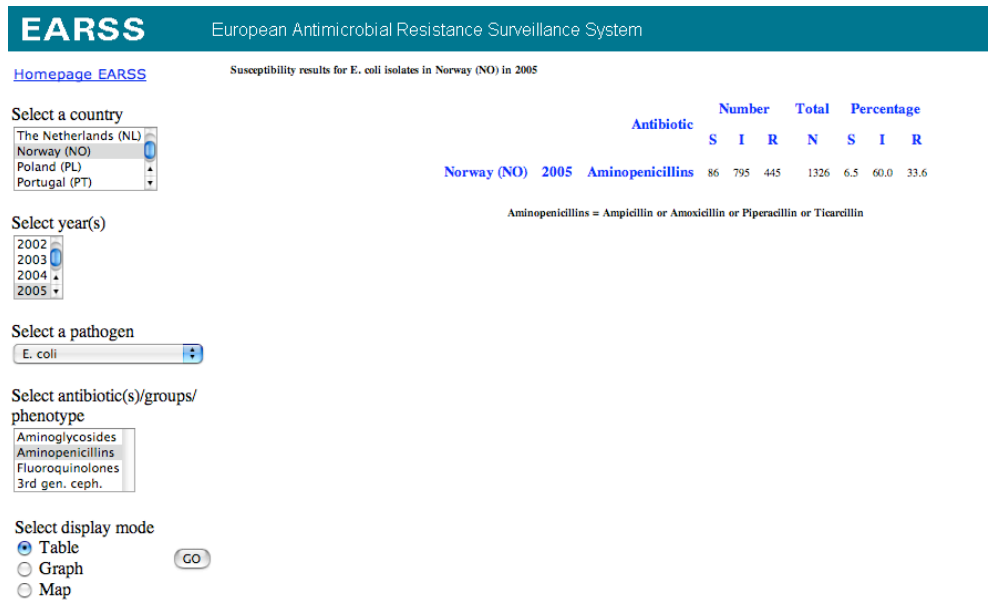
EARSS European Antimicrobial Resistance Surveillance System

Homepage EARSS

Select a country
The Netherlands (NL)
Norway (NO)
Poland (PL)
Portugal (PT)

Select year(s)
2002
2003
2004
2005

Select a pathogen
E. coli

Select antibiotic(s)/groups/phenotype
Aminoglycosides
Aminopenicillins
Fluoroquinolones
3rd gen. ceph.

Select display mode
Table
Graph
Map
GO

Susceptibility results for E. coli isolates in Norway (NO) in 2005

| | | Antibiotic | Number S | Number I | Number R | Total N | Percentage S | Percentage I | Percentage R |
|---|---|---|---|---|---|---|---|---|---|
| Norway (NO) | 2005 | Aminopenicillins | 86 | 795 | 445 | 1326 | 6.5 | 60.0 | 33.6 |

Aminopenicillins = Ampicillin or Amoxicillin or Piperacillin or Ticarcillin